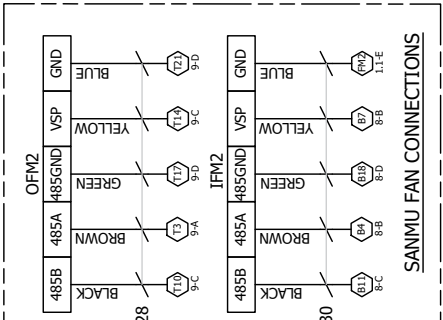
OFM2

GND
VSP
485GND
485A
485B

BLUE
YELLOW
GREEN
BROWN
BLACK

T21 9-D
T14 9-C
T17 9-D
T3 9-A
T10 9-C

IFM2

GND
VSP
485GND
485A
485B

BLUE
YELLOW
GREEN
BROWN
BLACK

FM2 1.1-E
B7 8-B
B18 8-D
B4 8-B
B11 8-C

SANMU FAN CONNECTIONS

28
30